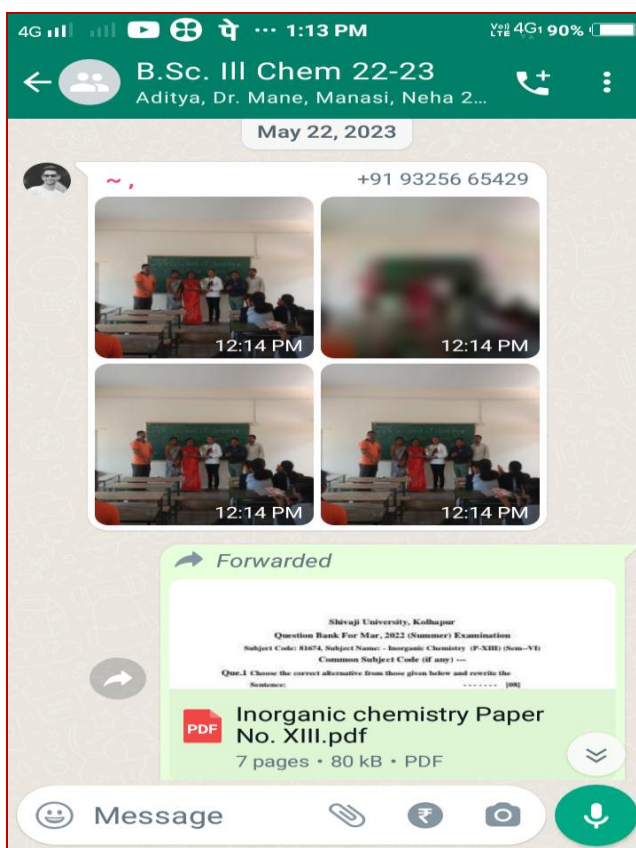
4G पे ··· 1:13 PM
Vo) LTE 4G 90%

B.Sc. III Chem 22-23
Aditya, Dr. Mane, Manasi, Neha 2...

May 22, 2023

~ ,
+91 93256 65429

12:14 PM
12:14 PM
12:14 PM
12:14 PM

Forwarded

Shivaji University, Kolhapur
Question Bank For Mar, 2022 (Summer) Examination
Subject Code: 81674, Subject Name: - Inorganic Chemistry (P-XIII) (Sem-VI)
Common Subject Code (if any) ---
Que.1 Choose the correct alternative from those given below and rewrite the Sentence: [08]

PDF
Inorganic chemistry Paper No. XIII.pdf
7 pages • 80 kB • PDF

Message